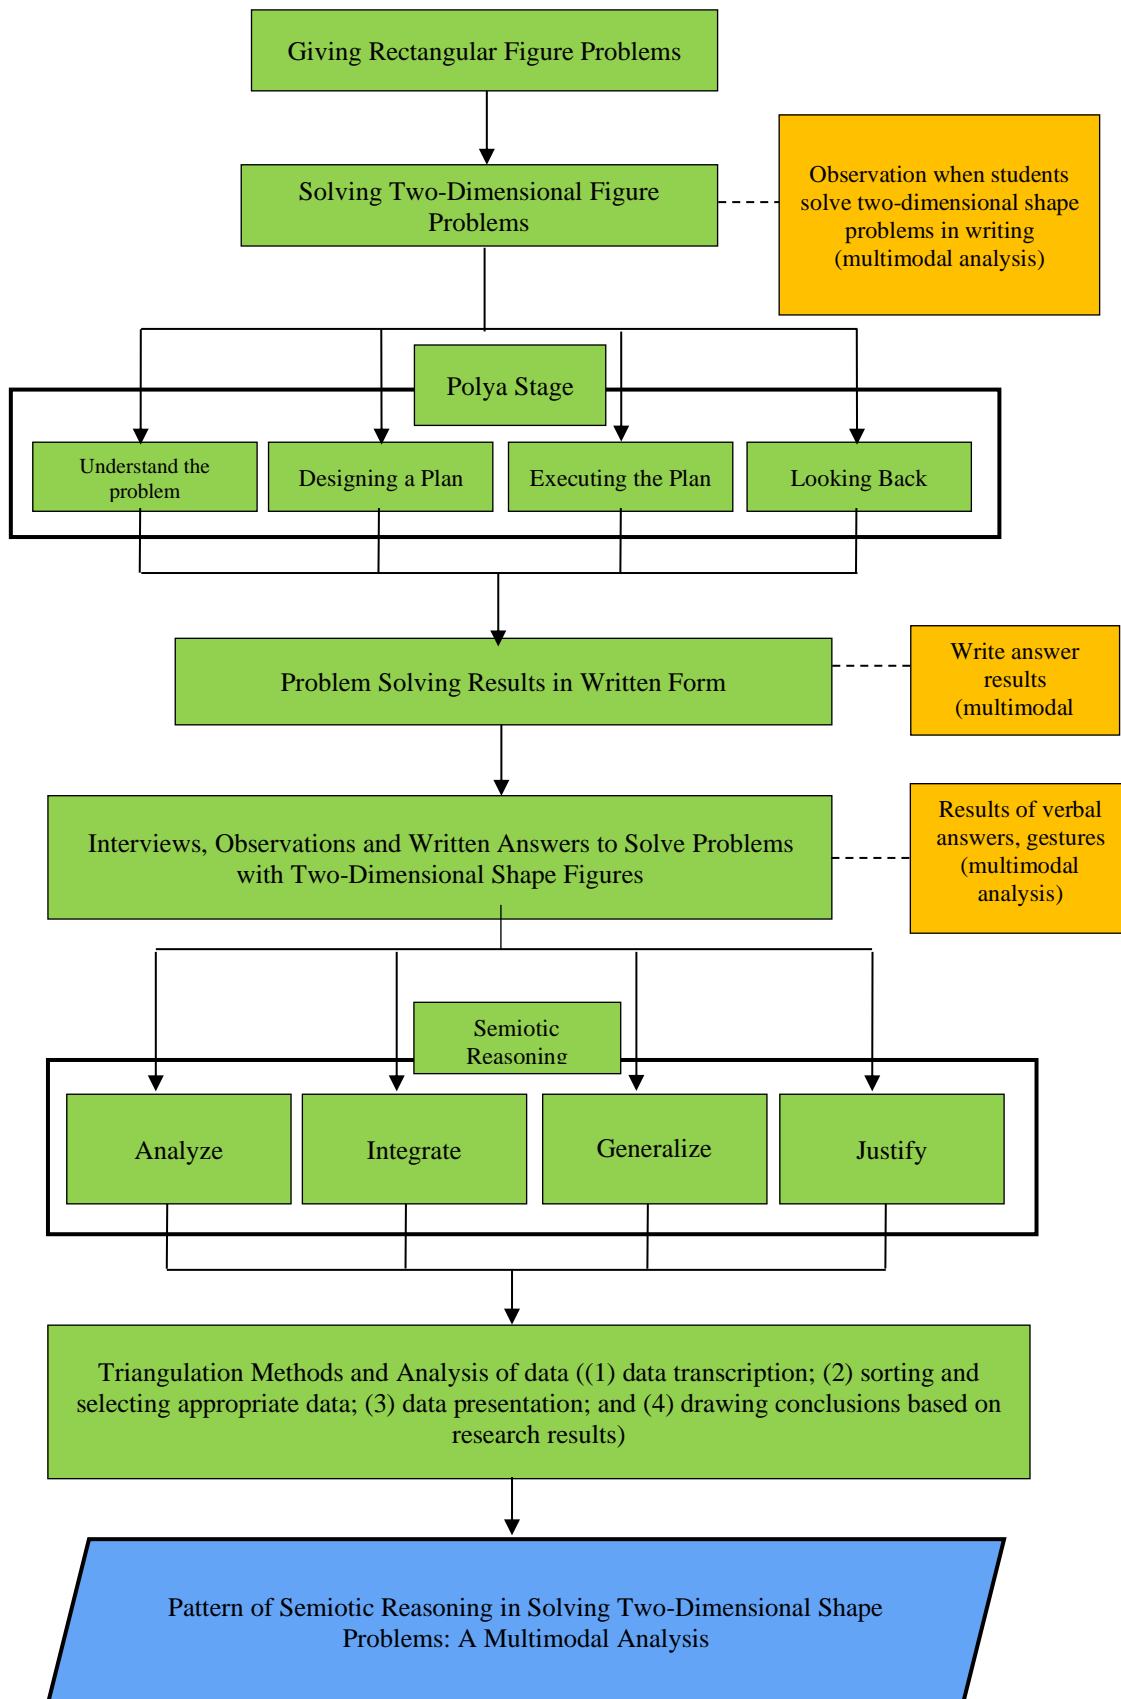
Giving Rectangular Figure Problems

Solving Two-Dimensional Figure Problems

Observation when students solve two-dimensional shape problems in writing (multimodal analysis)

Polya Stage

Understand the problem

Designing a Plan

Executing the Plan

Looking Back

Problem Solving Results in Written Form

Write answer results (multimodal

Interviews, Observations and Written Answers to Solve Problems with Two-Dimensional Shape Figures

Results of verbal answers, gestures (multimodal analysis)

Semiotic Reasoning

Analyze

Integrate

Generalize

Justify

Triangulation Methods and Analysis of data ((1) data transcription; (2) sorting and selecting appropriate data; (3) data presentation; and (4) drawing conclusions based on research results)

Pattern of Semiotic Reasoning in Solving Two-Dimensional Shape Problems: A Multimodal Analysis